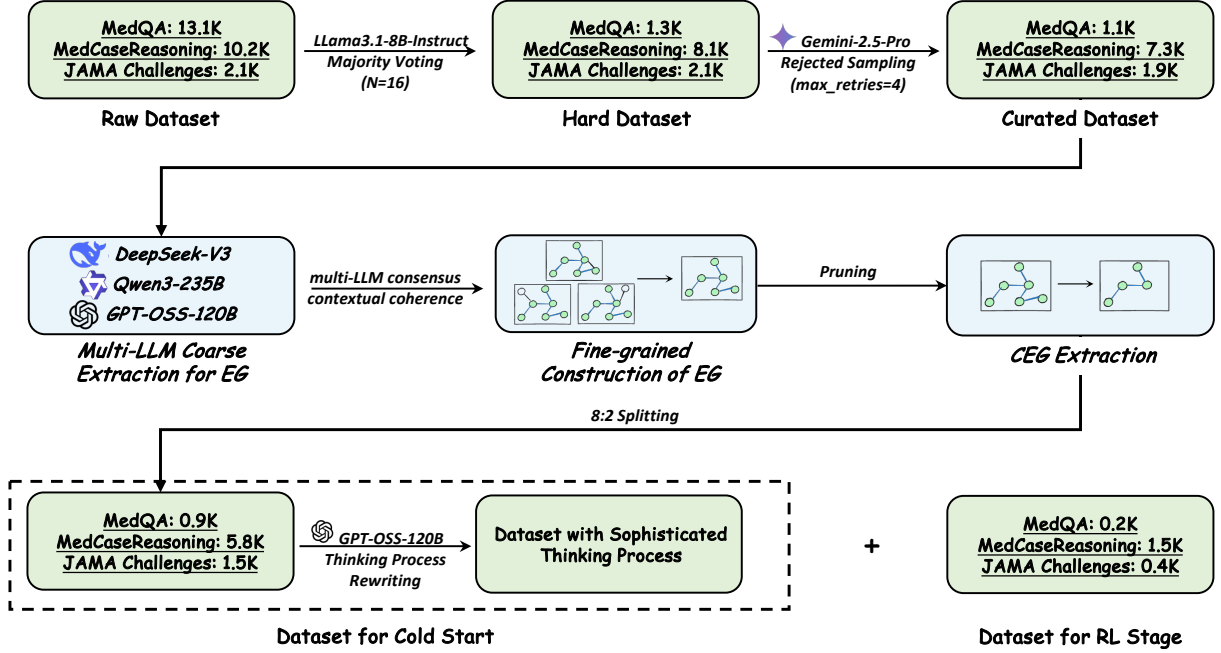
MedQA: 13.1K
MedCaseReasoning: 10.2K
JAMA Challenges: 2.1K

Raw Dataset

LLama3.1-8B-Instruct
Majority Voting
(N=16)

MedQA: 1.3K
MedCaseReasoning: 8.1K
JAMA Challenges: 2.1K

Hard Dataset

Gemini-2.5-Pro
Rejected Sampling
(max_retries=4)

MedQA: 1.1K
MedCaseReasoning: 7.3K
JAMA Challenges: 1.9K

Curated Dataset

DeepSeek-V3
Qwen3-235B
GPT-OSS-120B

Multi-LLM Coarse Extraction for EG

multi-LLM consensus
contextual coherence

Fine-grained Construction of EG

Pruning

CEG Extraction

8:2 Splitting

MedQA: 0.9K
MedCaseReasoning: 5.8K
JAMA Challenges: 1.5K

GPT-OSS-120B
Thinking Process
Rewriting

Dataset with Sophisticated Thinking Process

Dataset for Cold Start

+

MedQA: 0.2K
MedCaseReasoning: 1.5K
JAMA Challenges: 0.4K

Dataset for RL Stage